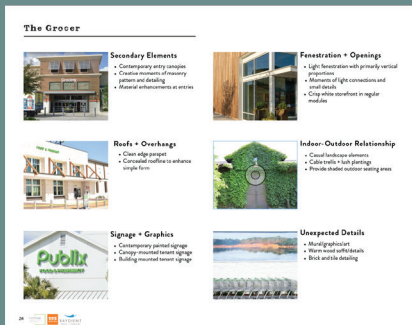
The Grocer

Secondary Elements
- Contemporary entry canopies
- Creative moments of masonry pattern and detailing
- Material enhancements at entries

Fenestration + Openings
- Light fenestration with primarily vertical proportions
- Moments of light connections and small details
- Crisp white storefront in regular modules

Roofs + Overhangs
- Clean edge parapet
- Concealed roofline to enhance simple form

Indoor-Outdoor Relationship
- Casual landscape elements
- Cable trellis + lush plantings
- Provide shaded outdoor seating areas

Signage + Graphics
- Contemporary painted signage
- Canopy-mounted tenant signage
- Building mounted tenant signage

Unexpected Details
- Mural/graphics/art
- Warm wood soffit details
- Brick and tile detailing

Publix
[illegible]

24 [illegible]